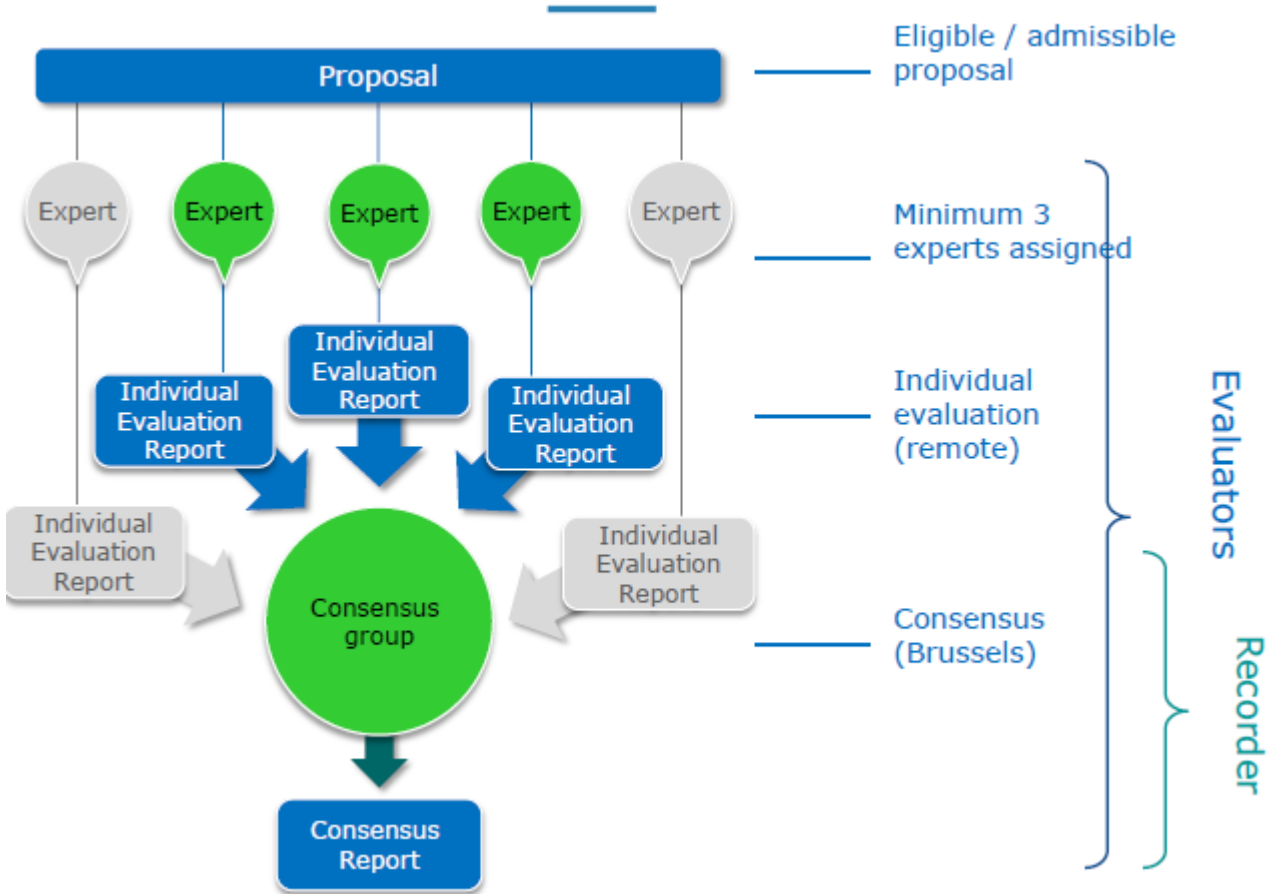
Proposal

Eligible / admissible proposal

Expert

Expert

Expert

Expert

Expert

Minimum 3 experts assigned

Individual Evaluation Report

Individual Evaluation Report

Individual Evaluation Report

Individual evaluation (remote)

Evaluators

Individual Evaluation Report

Individual Evaluation Report

Consensus group

Consensus (Brussels)

Recorder

Consensus Report